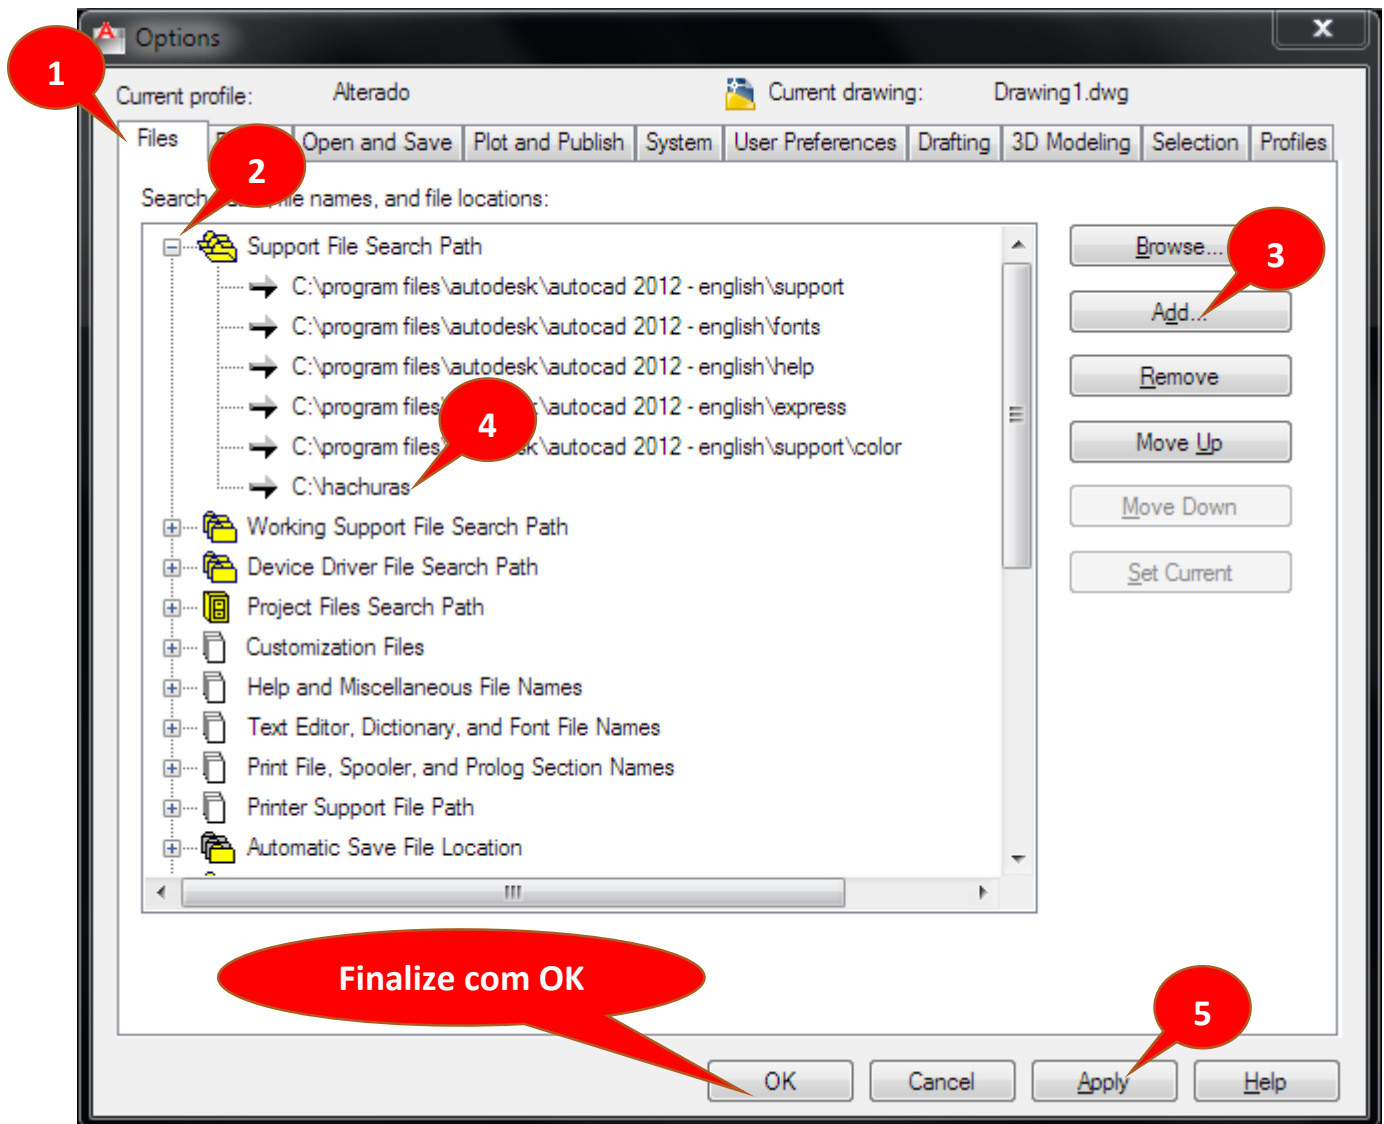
Options

Current profile: Alterado

Current drawing: Drawing1.dwg

Files | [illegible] | Open and Save | Plot and Publish | System | User Preferences | Drafting | 3D Modeling | Selection | Profiles

Search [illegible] file names, and file locations:

Support File Search Path
C:\program files\autodesk\autocad 2012 - english\support
C:\program files\autodesk\autocad 2012 - english\fonts
C:\program files\autodesk\autocad 2012 - english\help
C:\program files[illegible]\autocad 2012 - english\express
C:\program files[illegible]k\autocad 2012 - english\support\color
C:\hachuras
Working Support File Search Path
Device Driver File Search Path
Project Files Search Path
Customization Files
Help and Miscellaneous File Names
Text Editor, Dictionary, and Font File Names
Print File, Spooler, and Prolog Section Names
Printer Support File Path
Automatic Save File Location

Browse...
Add...
Remove
Move Up
Move Down
Set Current

1
2
3
4
5

Finalize com OK

OK
Cancel
Apply
Help